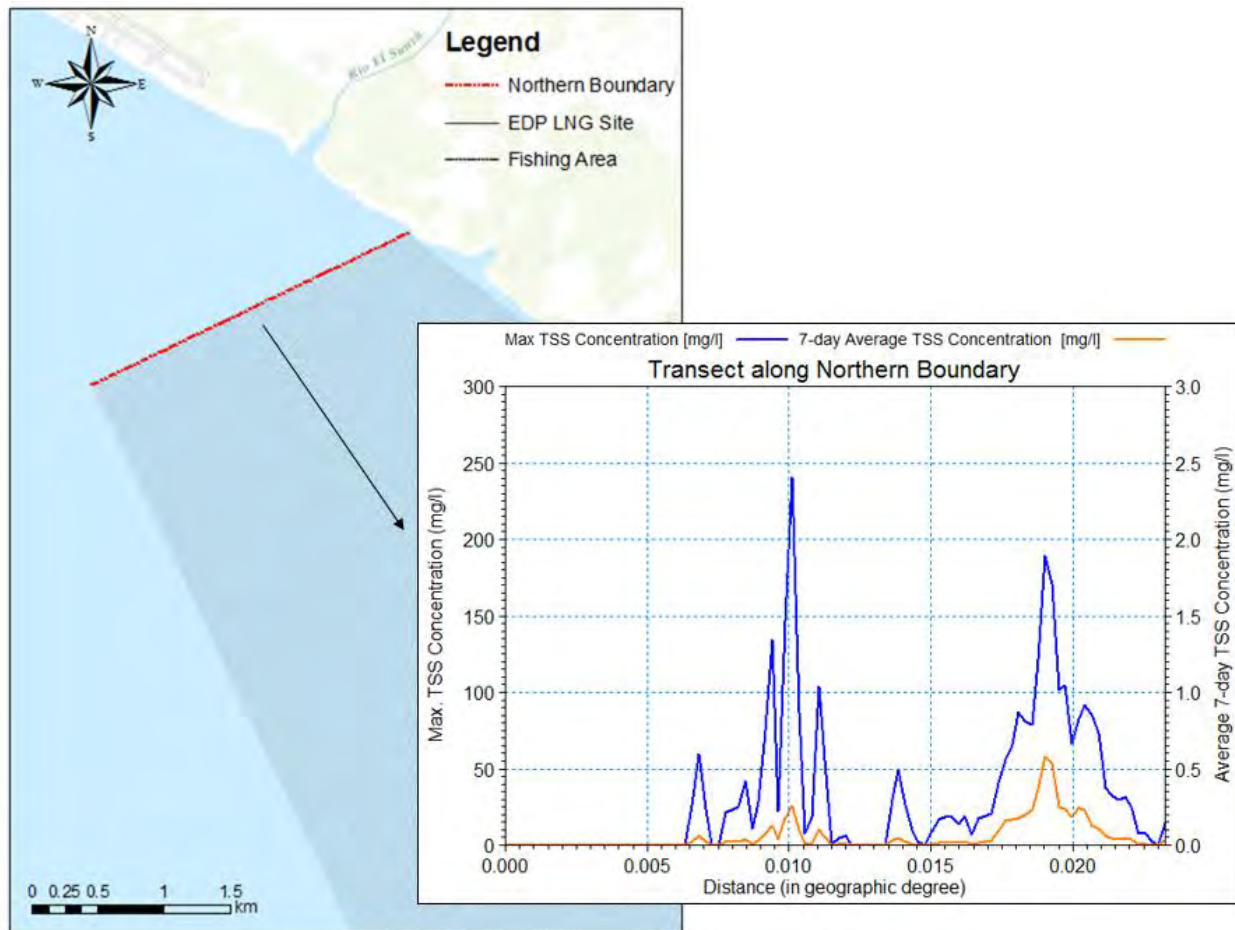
N
W
E
S
Rio El Sauce

Legend
Northern Boundary
EDP LNG Site
Fishing Area

0 0.25 0.5 1 1.5 km

Max TSS Concentration [mg/l]
7-day Average TSS Concentration [mg/l]

Transect along Northern Boundary

Max. TSS Concentration (mg/l)
300
250
200
150
100
50
0

Average 7-day TSS Concentration (mg/l)
3.0
2.5
2.0
1.5
1.0
0.5
0.0

0.000
0.005
0.010
0.015
0.020
Distance (in geographic degree)